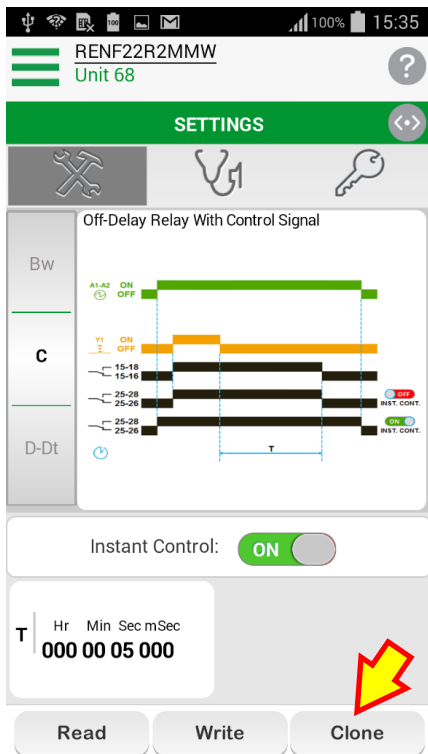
100% 15:35

RENF22R2MMW
Unit 68

?

SETTINGS

Bw

C

D-Dt

Off-Delay Relay With Control Signal

A1-A2 ON
OFF

Y1 ON
OFF

15-18
15-16

25-28
25-26

OFF
INST. CONT.

25-28
25-26

ON
INST. CONT.

T

Instant Control: ON

T Hr Min Sec mSec
000 00 05 000

Read Write Clone